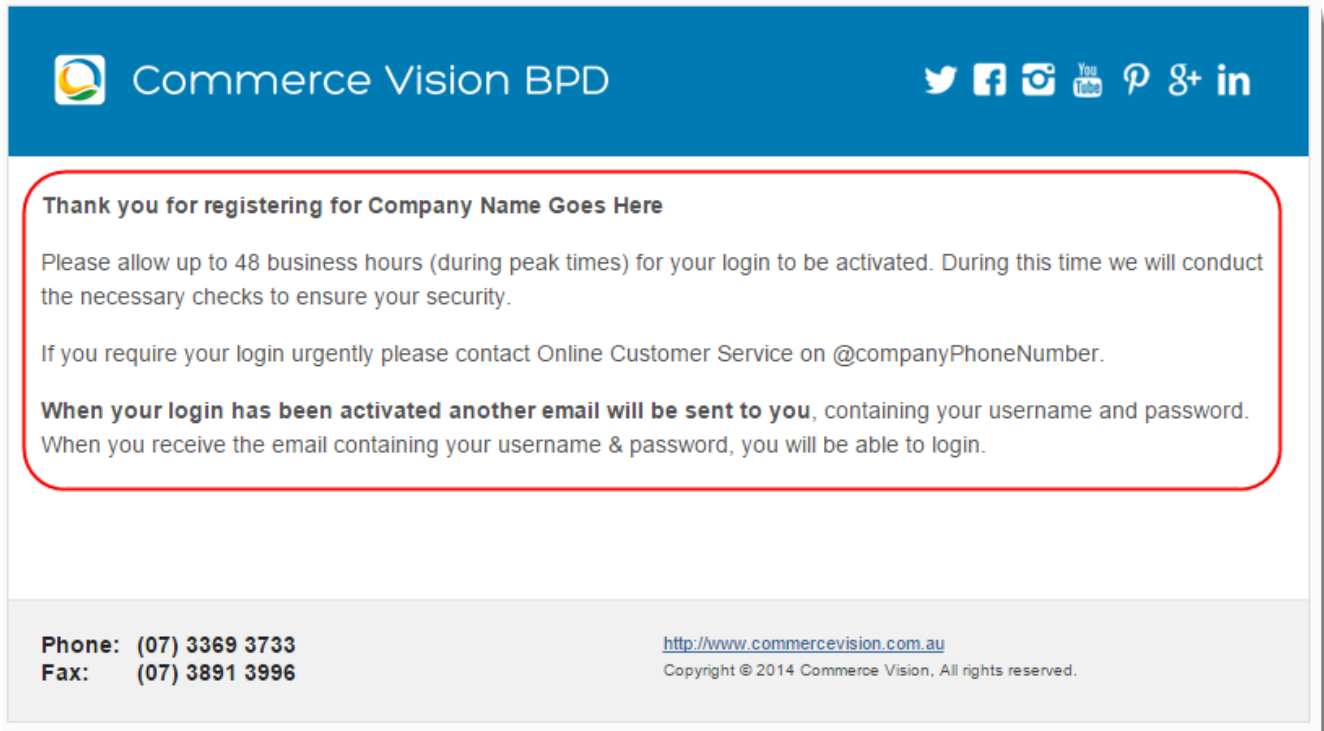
Commerce Vision BPD

You Tube

Thank you for registering for Company Name Goes Here

Please allow up to 48 business hours (during peak times) for your login to be activated. During this time we will conduct the necessary checks to ensure your security.

If you require your login urgently please contact Online Customer Service on @companyPhoneNumber.

When your login has been activated another email will be sent to you, containing your username and password. When you receive the email containing your username & password, you will be able to login.

Phone: (07) 3369 3733
Fax: (07) 3891 3996

http://www.commercevision.com.au
Copyright © 2014 Commerce Vision, All rights reserved.